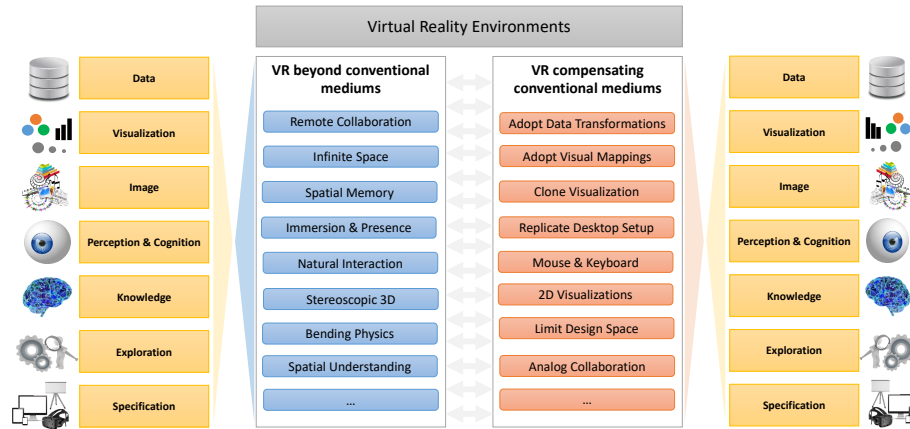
Virtual Reality Environments

Data

Visualization

Image

Perception & Cognition

Knowledge

Exploration

Specification

VR beyond conventional mediums

Remote Collaboration

Infinite Space

Spatial Memory

Immersion & Presence

Natural Interaction

Stereoscopic 3D

Bending Physics

Spatial Understanding

...

VR compensating conventional mediums

Adopt Data Transformations

Adopt Visual Mappings

Clone Visualization

Replicate Desktop Setup

Mouse & Keyboard

2D Visualizations

Limit Design Space

Analog Collaboration

...

Data

Visualization

Image

Perception & Cognition

Knowledge

Exploration

Specification